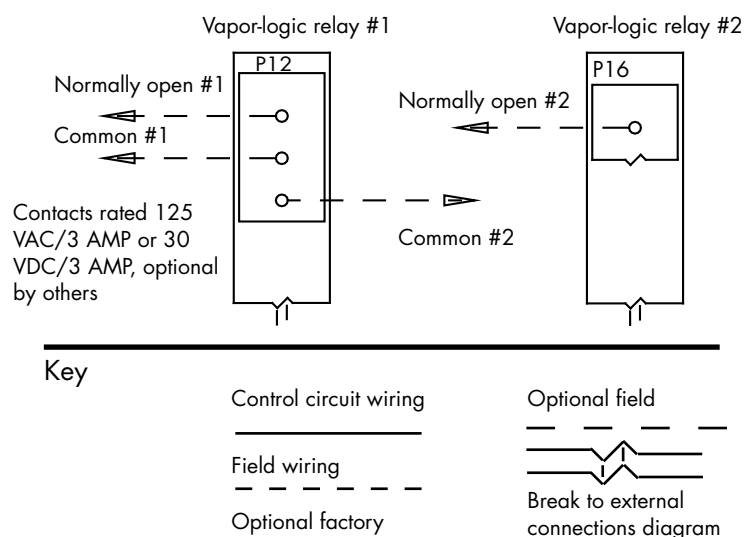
Vapor-logic relay #1

Vapor-logic relay #2

P12

P16

Normally open #1

Common #1

Normally open #2

Contacts rated 125 VAC/3 AMP or 30 VDC/3 AMP, optional by others

Common #2

Key

Control circuit wiring

Field wiring

Optional factory

Optional field

Break to external connections diagram